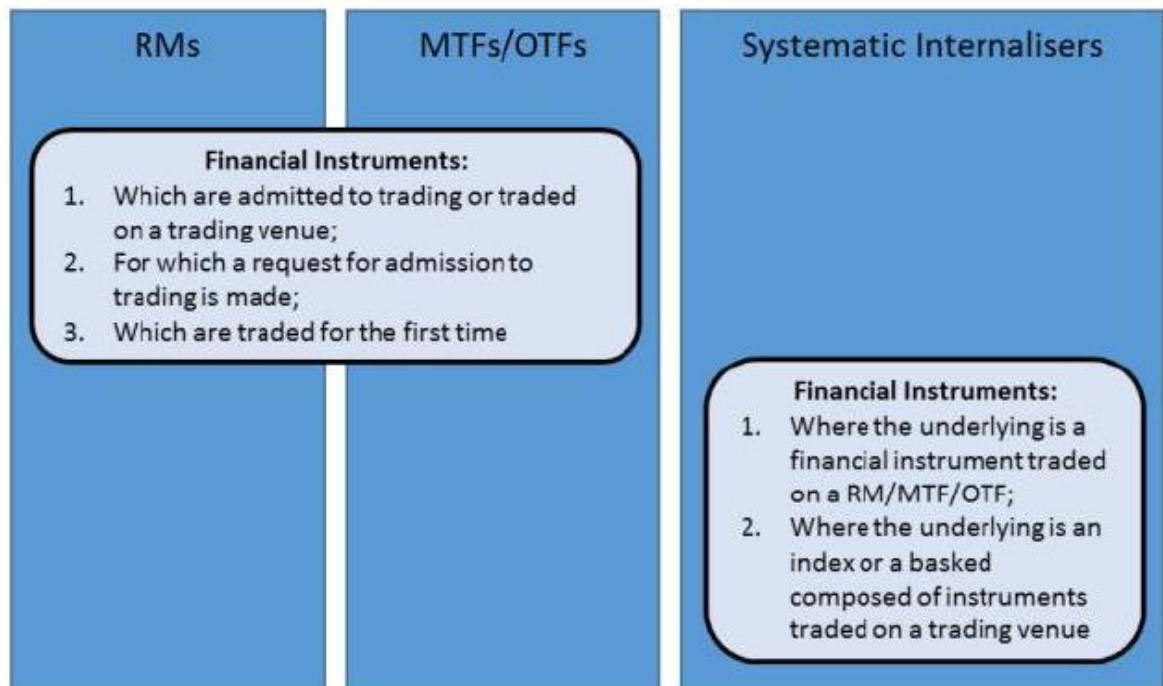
RMs

MTFs/OTFs

Systematic Internalisers

**Financial Instruments:**
1. Which are admitted to trading or traded on a trading venue;
2. For which a request for admission to trading is made;
3. Which are traded for the first time

**Financial Instruments:**
1. Where the underlying is a financial instrument traded on a RM/MTF/OTF;
2. Where the underlying is an index or a basked composed of instruments traded on a trading venue